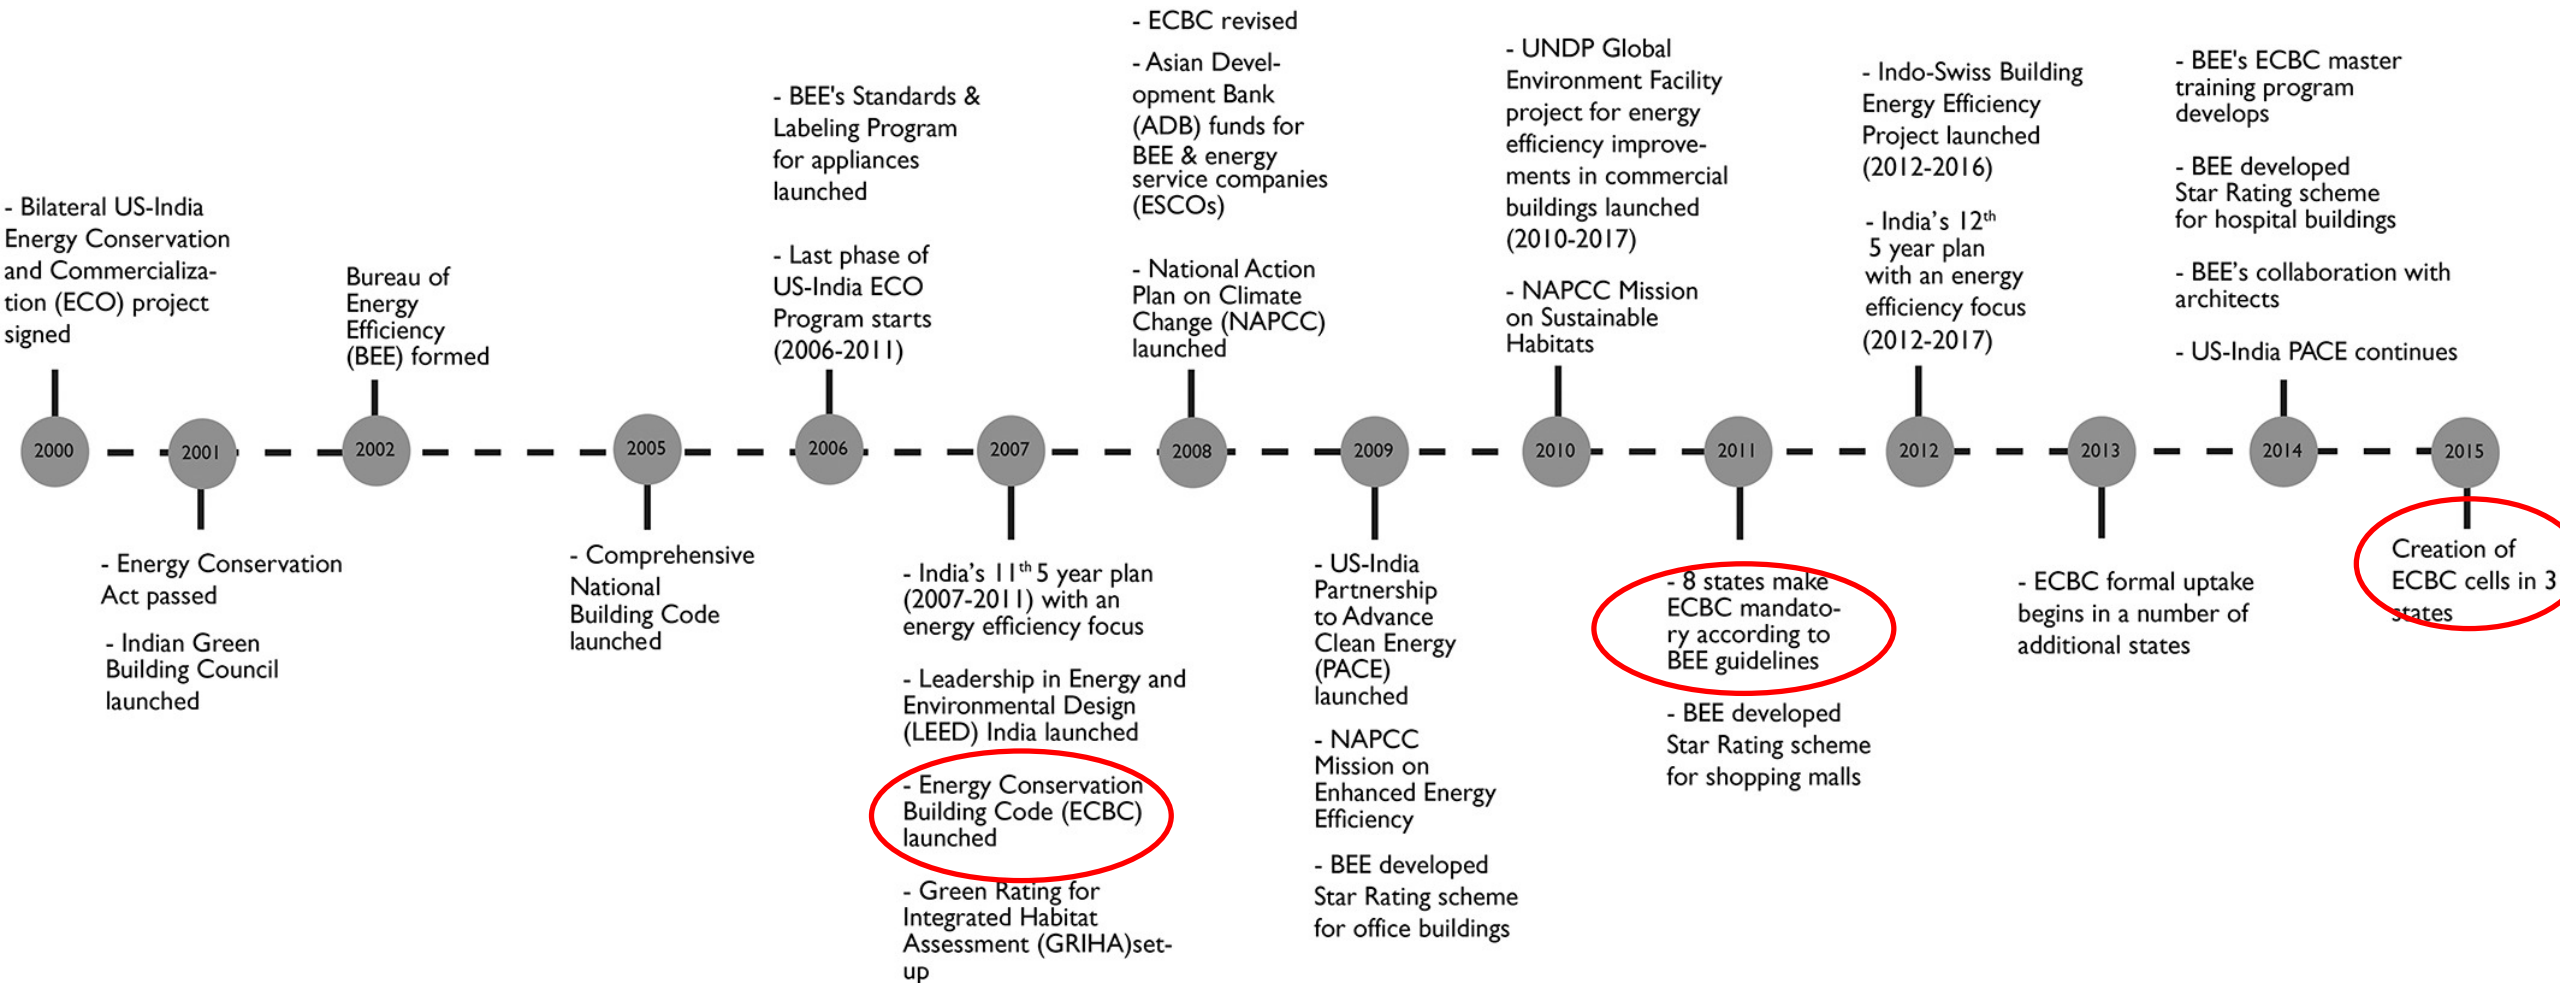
- Bilateral US-India Energy Conservation and Commercialization (ECO) project signed

2000

2001

- Energy Conservation Act passed

- Indian Green Building Council launched

Bureau of Energy Efficiency (BEE) formed

2002

2005

- Comprehensive National Building Code launched

- BEE's Standards & Labeling Program for appliances launched

- Last phase of US-India ECO Program starts (2006-2011)

2006

2007

- India's 11$^{th}$ 5 year plan (2007-2011) with an energy efficiency focus

- Leadership in Energy and Environmental Design (LEED) India launched

- Energy Conservation Building Code (ECBC) launched

- Green Rating for Integrated Habitat Assessment (GRIHA)set-up

- ECBC revised

- Asian Development Bank (ADB) funds for BEE & energy service companies (ESCOs)

- National Action Plan on Climate Change (NAPCC) launched

2008

2009

- US-India Partnership to Advance Clean Energy (PACE) launched

- NAPCC Mission on Enhanced Energy Efficiency

- BEE developed Star Rating scheme for office buildings

- UNDP Global Environment Facility project for energy efficiency improvements in commercial buildings launched (2010-2017)

- NAPCC Mission on Sustainable Habitats

2010

2011

- 8 states make ECBC mandatory according to BEE guidelines

- BEE developed Star Rating scheme for shopping malls

- Indo-Swiss Building Energy Efficiency Project launched (2012-2016)

- India's 12$^{th}$ 5 year plan with an energy efficiency focus (2012-2017)

2012

2013

- ECBC formal uptake begins in a number of additional states

- BEE's ECBC master training program develops

- BEE developed Star Rating scheme for hospital buildings

- BEE's collaboration with architects

- US-India PACE continues

2014

2015

Creation of ECBC cells in 3 states